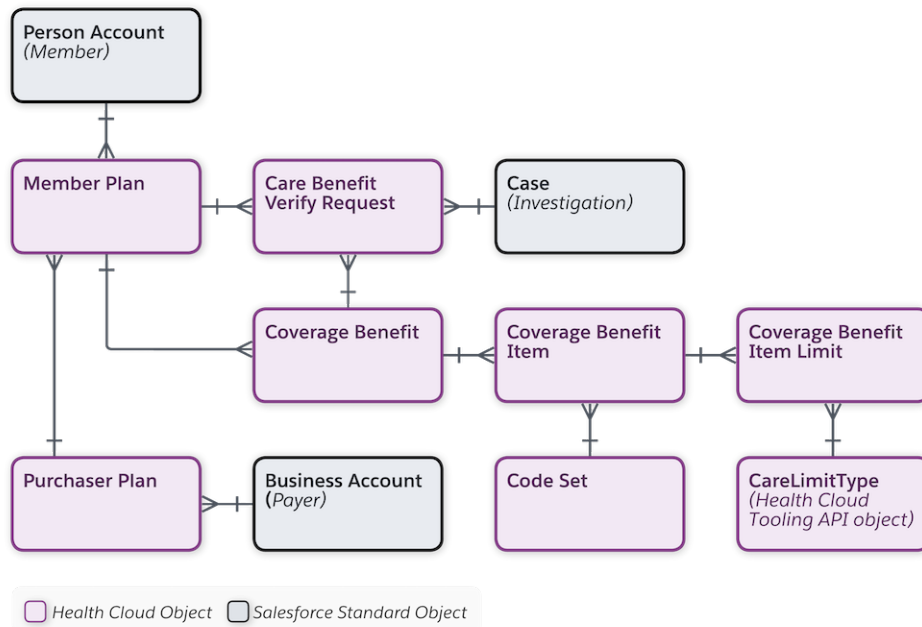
Person Account
(Member)

Member Plan

Care Benefit Verify Request

Case
(Investigation)

Coverage Benefit

Coverage Benefit Item

Coverage Benefit Item Limit

Purchaser Plan

Business Account
(Payer)

Code Set

CareLimitType
(Health Cloud Tooling API object)

Health Cloud Object Salesforce Standard Object